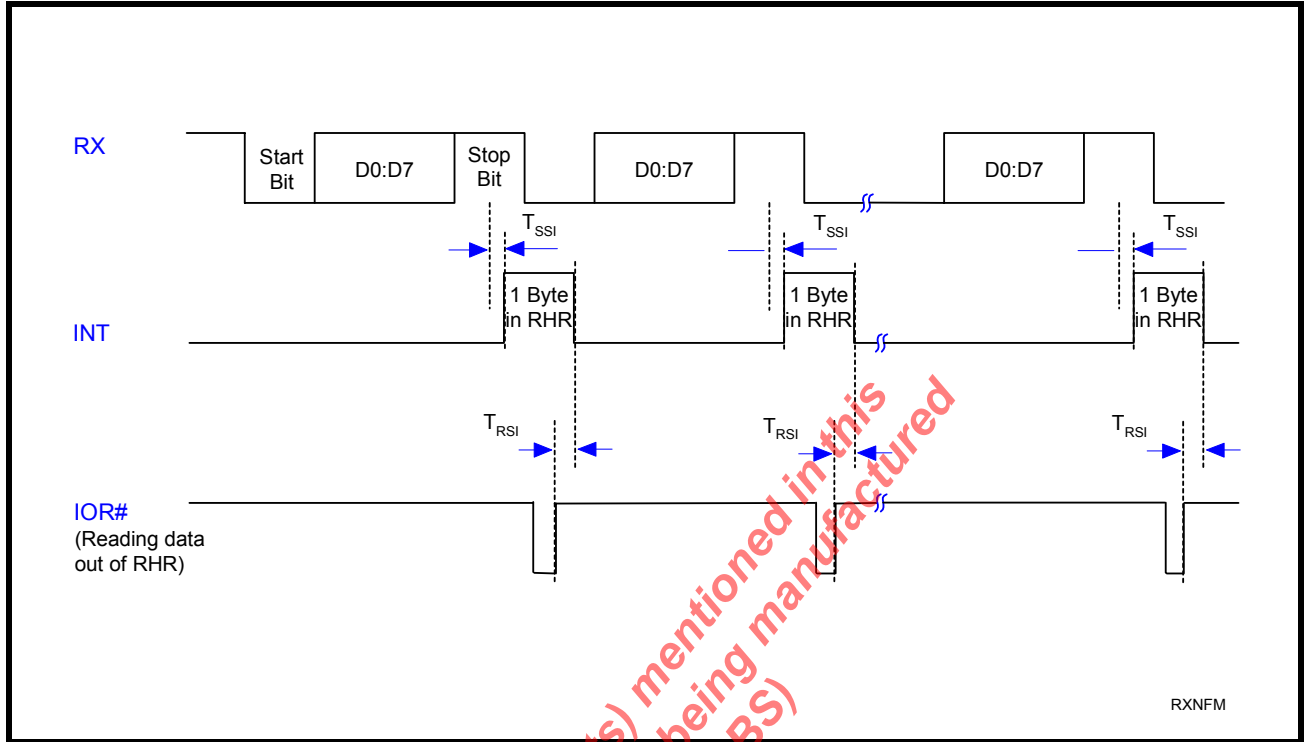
RX

Start Bit

D0:D7

Stop Bit

D0:D7

D0:D7

$T_{SSI}$

$T_{SSI}$

$T_{SSI}$

INT

1 Byte in RHR

1 Byte in RHR

1 Byte in RHR

$T_{RSI}$

$T_{RSI}$

$T_{RSI}$

IOR#
(Reading data out of RHR)

s) mentioned in this
being manufactured
BS)

RXNFM